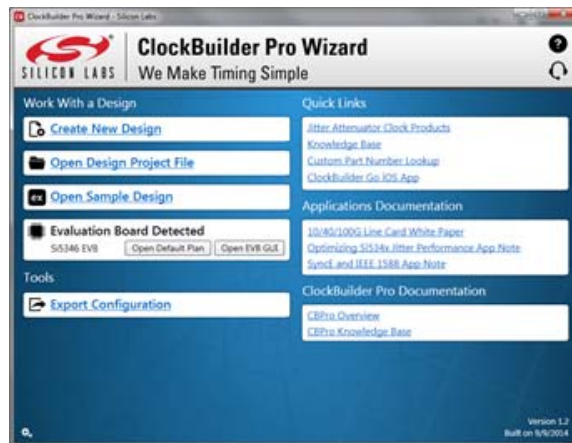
ClockBuilder Pro Wizard - Silicon Labs

SILICON LABS

ClockBuilder Pro Wizard

We Make Timing Simple

Work With a Design

Create New Design

Open Design Project File

Open Sample Design

Evaluation Board Detected

Si5346 EVB

Open Default Plan

Open EVB GUI

Tools

Export Configuration

Quick Links

Jitter Attenuator Clock Products

Knowledge Base

Custom Part Number Lookup

ClockBuilder Go iOS App

Applications Documentation

10/40/100G Line Card White Paper

Optimizing Si534x Jitter Performance App Note

SyncE and IEEE 1588 App Note

ClockBuilder Pro Documentation

CBPro Overview

CBPro Knowledge Base

Version 1.2

Built on 9/9/2014